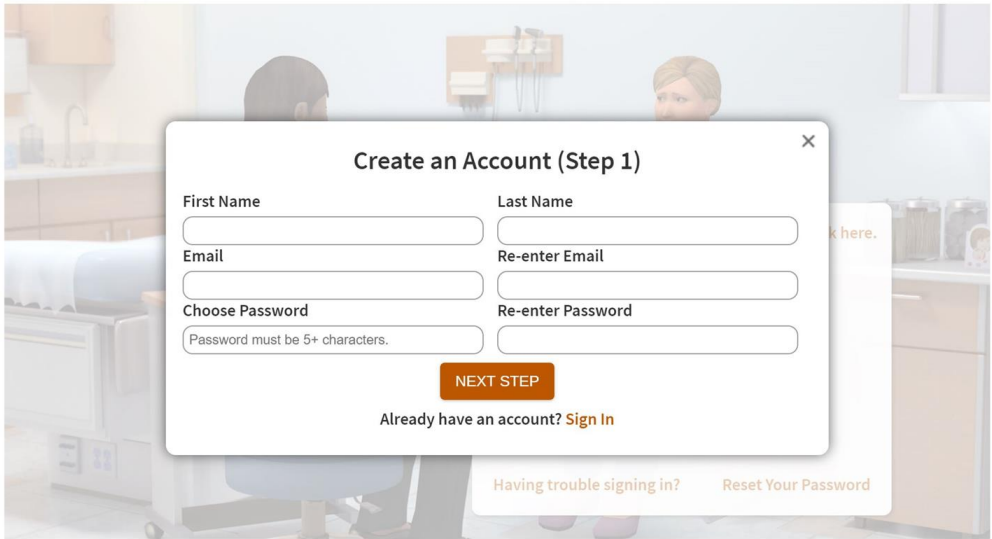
×

Create an Account (Step 1)

First Name

Last Name

Email

Re-enter Email

Choose Password

Password must be 5+ characters.

Re-enter Password

NEXT STEP

Already have an account? Sign In

k here.

Having trouble signing in?

Reset Your Password